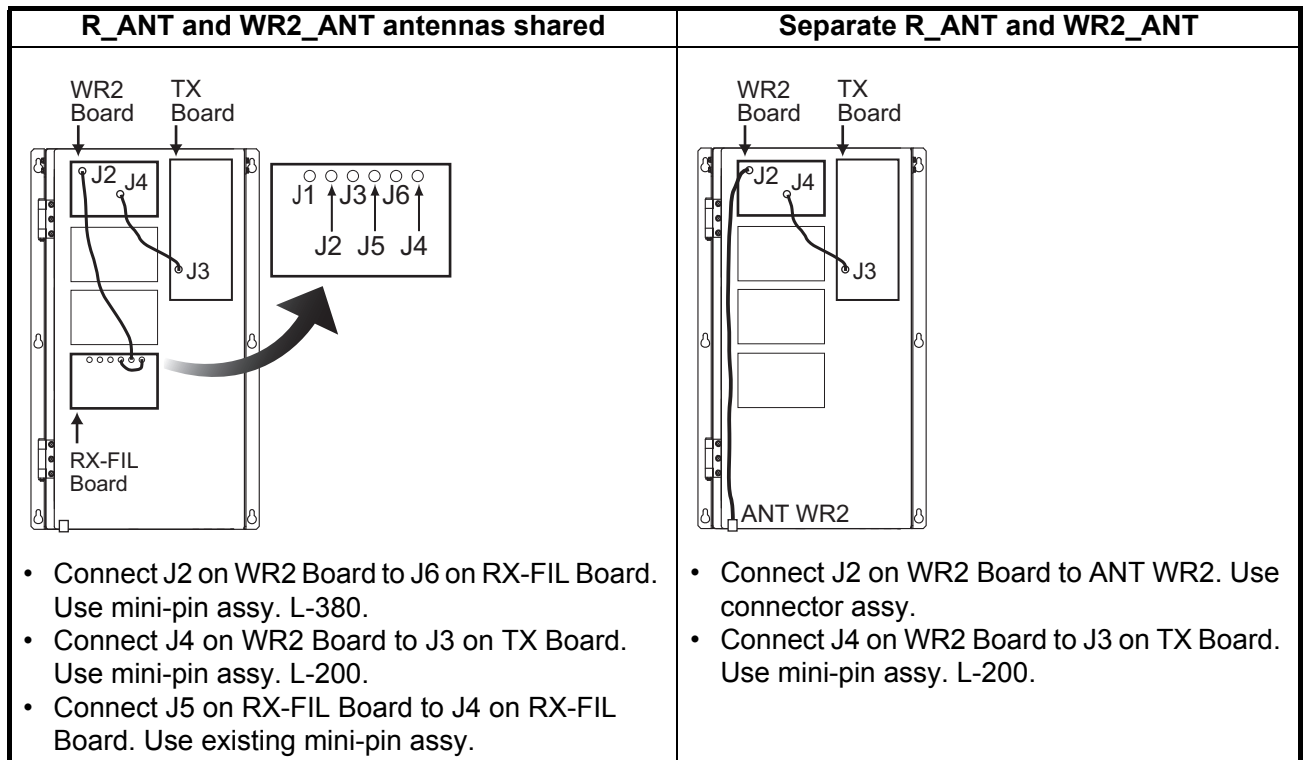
| R_ANT and WR2_ANT antennas shared | Separate R_ANT and WR2_ANT |
|---|---|
| WR2 Board TX Board J2 J4 J3 J1 J3 J6 J2 J5 J4 RX-FIL Board | WR2 Board TX Board J2 J4 J3 ANT WR2 |
| • Connect J2 on WR2 Board to J6 on RX-FIL Board. Use mini-pin assy. L-380. • Connect J4 on WR2 Board to J3 on TX Board. Use mini-pin assy. L-200. • Connect J5 on RX-FIL Board to J4 on RX-FIL Board. Use existing mini-pin assy. | • Connect J2 on WR2 Board to ANT WR2. Use connector assy. • Connect J4 on WR2 Board to J3 on TX Board. Use mini-pin assy. L-200. |